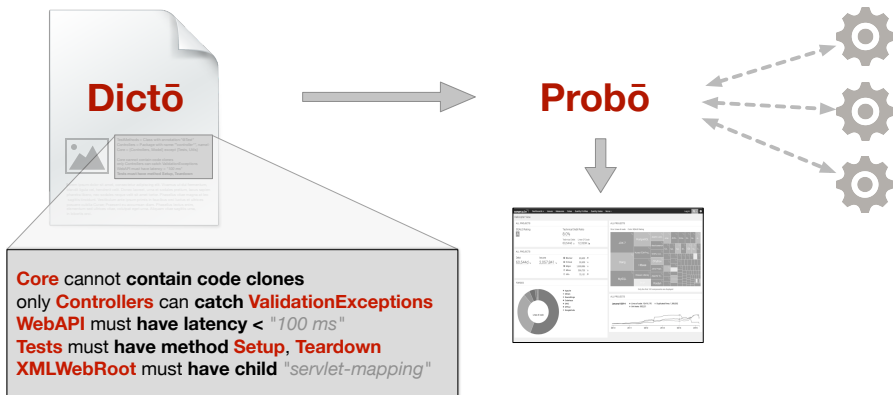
Dictō

Probō

Core cannot contain code clones
only Controllers can catch ValidationExceptions
WebAPI must have latency < "100 ms"
Tests must have method Setup, Teardown
XMLWebRoot must have child "servlet-mapping"